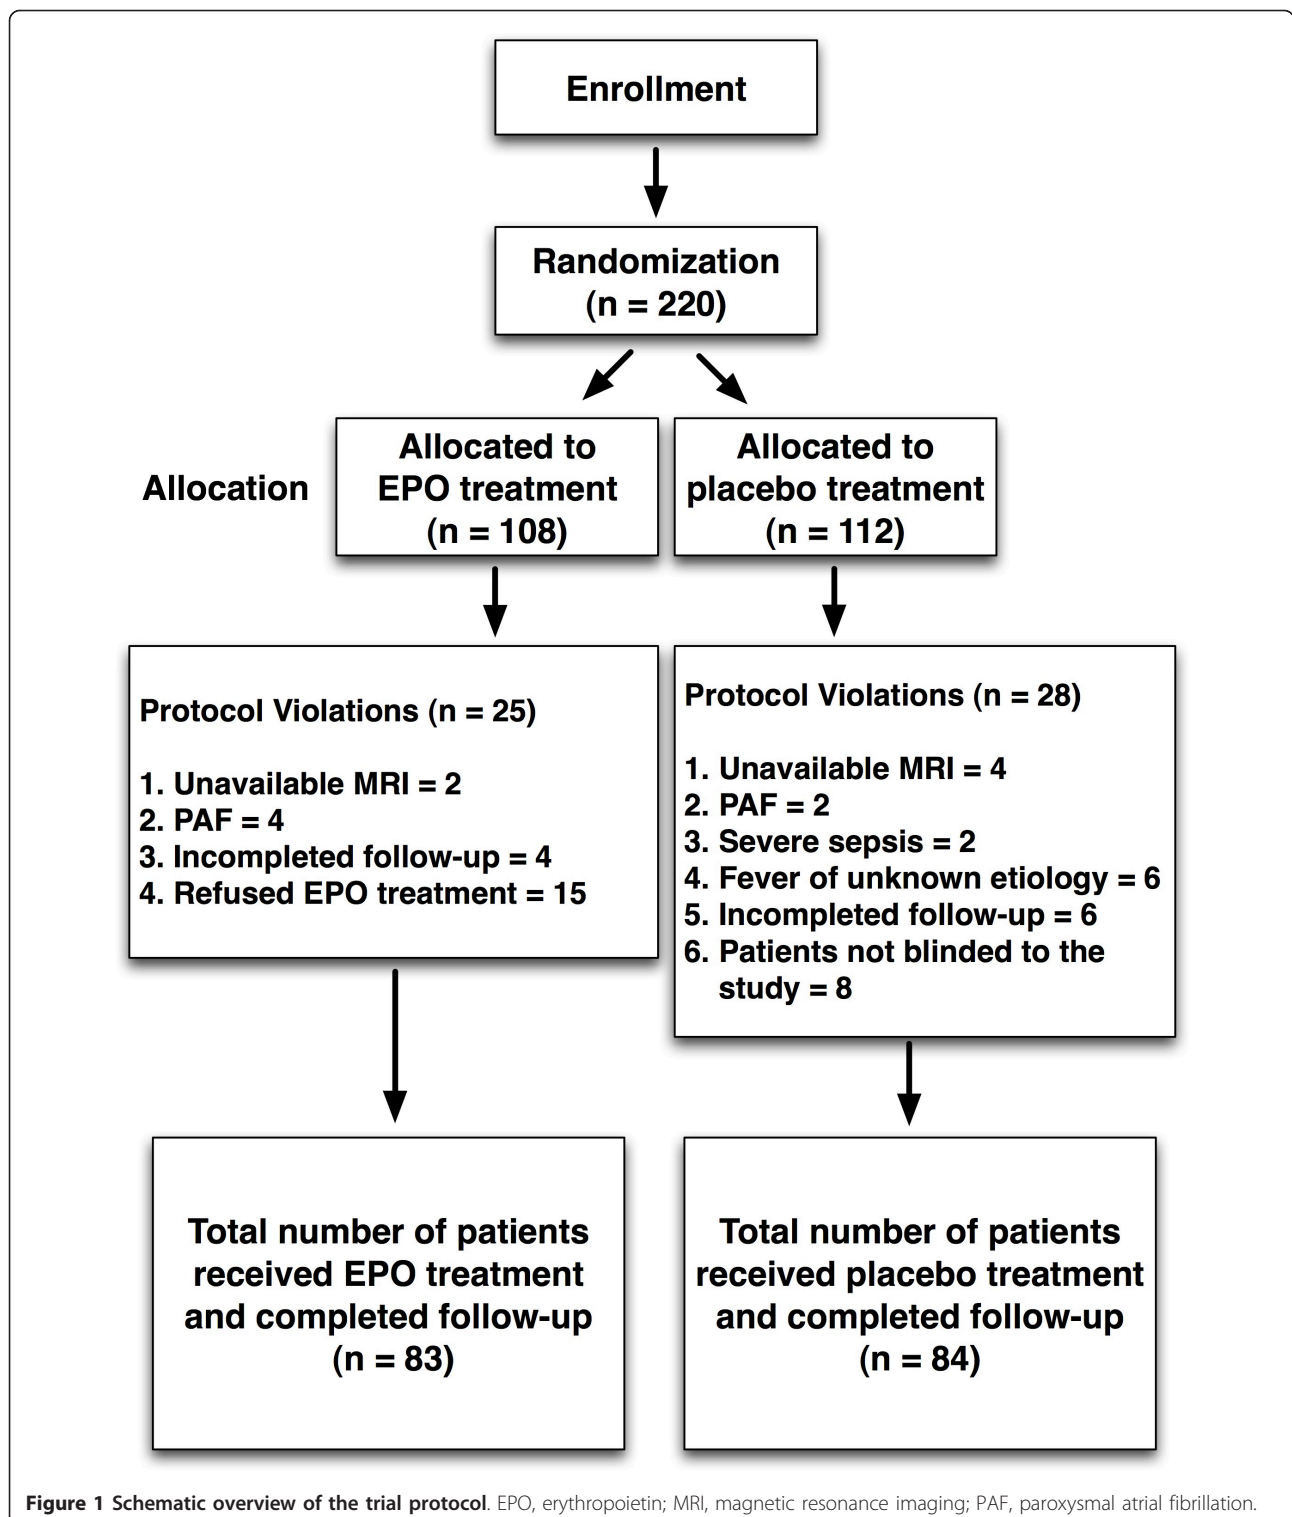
Enrollment

Randomization
(n = 220)

Allocation

Allocated to
EPO treatment
(n = 108)

Allocated to
placebo treatment
(n = 112)

Protocol Violations (n = 25)

1. Unavailable MRI = 2
2. PAF = 4
3. Incompleted follow-up = 4
4. Refused EPO treatment = 15

Protocol Violations (n = 28)

1. Unavailable MRI = 4
2. PAF = 2
3. Severe sepsis = 2
4. Fever of unknown etiology = 6
5. Incompleted follow-up = 6
6. Patients not blinded to the study = 8

Total number of patients received EPO treatment and completed follow-up
(n = 83)

Total number of patients received placebo treatment and completed follow-up
(n = 84)

Figure 1 Schematic overview of the trial protocol. EPO, erythropoietin; MRI, magnetic resonance imaging; PAF, paroxysmal atrial fibrillation.